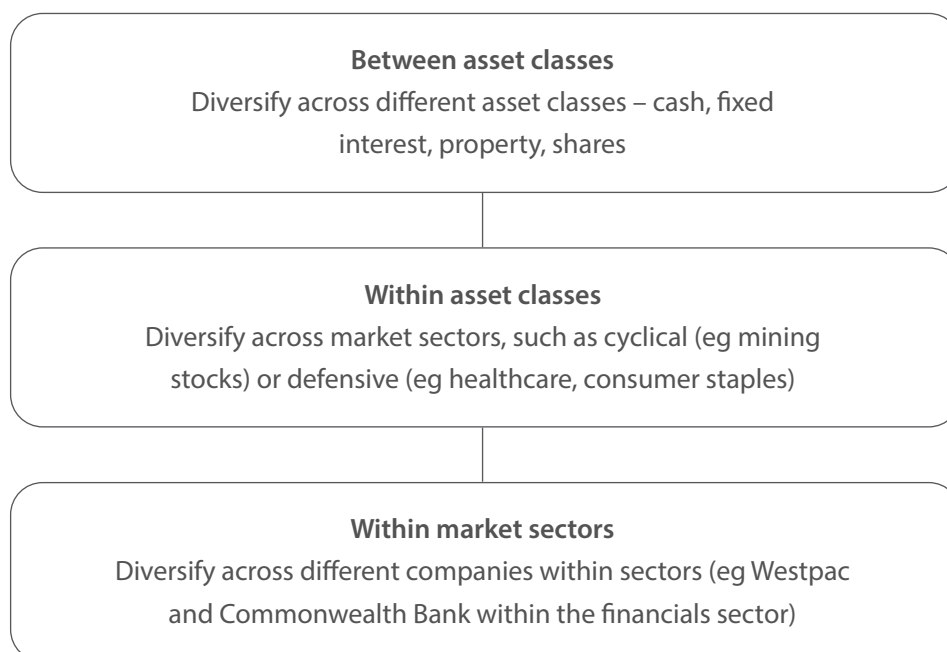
**Between asset classes**
Diversify across different asset classes – cash, fixed interest, property, shares

**Within asset classes**
Diversify across market sectors, such as cyclical (eg mining stocks) or defensive (eg healthcare, consumer staples)

**Within market sectors**
Diversify across different companies within sectors (eg Westpac and Commonwealth Bank within the financials sector)